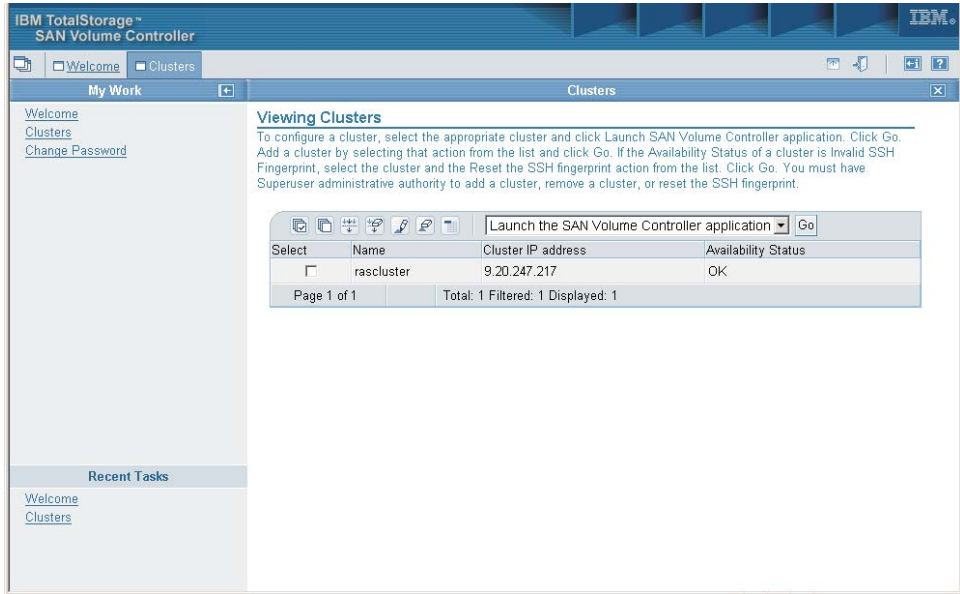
IBM TotalStorage™
SAN Volume Controller

IBM.

Welcome Clusters

My Work

Welcome
Clusters
Change Password

Recent Tasks

Welcome
Clusters

Clusters

Viewing Clusters

To configure a cluster, select the appropriate cluster and click Launch SAN Volume Controller application. Click Go. Add a cluster by selecting that action from the list and click Go. If the Availability Status of a cluster is Invalid SSH Fingerprint, select the cluster and the Reset the SSH fingerprint action from the list. Click Go. You must have Superuser administrative authority to add a cluster, remove a cluster, or reset the SSH fingerprint.

Launch the SAN Volume Controller application Go

| Select | Name | Cluster IP address | Availability Status |
|---|---|---|---|
| ☐ | rascluster | 9.20.247.217 | OK |
| Page 1 of 1 | | Total: 1 Filtered: 1 Displayed: 1 | |